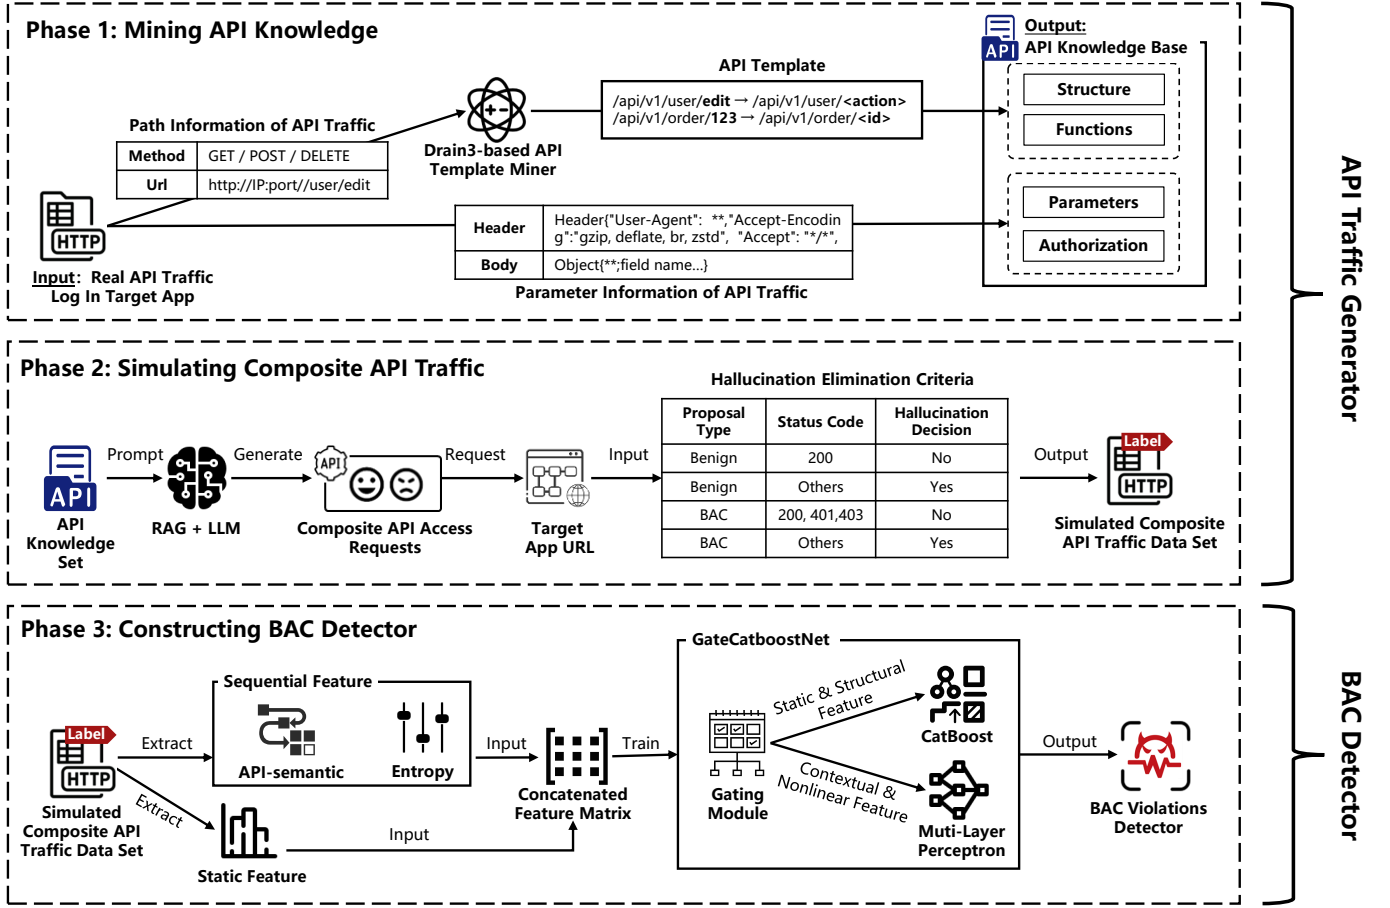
Phase 1: Mining API Knowledge

Path Information of API Traffic

| Method | GET / POST / DELETE |
|---|---|
| Url | http://IP:port//user/edit |

HTTP

Input: Real API Traffic Log In Target App

Drain3-based API Template Miner

API Template

/api/v1/user/edit → /api/v1/user/<action>
/api/v1/order/123 → /api/v1/order/<id>

| Header | Header{"User-Agent": **,"Accept-Encoding":"gzip, deflate, br, zstd", "Accept": "*/*", |
|---|---|
| Body | Object{**;field name...} |

Parameter Information of API Traffic

Output: API Knowledge Base

API

Structure

Functions

Parameters

Authorization

API Traffic Generator

Phase 2: Simulating Composite API Traffic

API

API Knowledge Set

Prompt

RAG + LLM

Generate

API

Composite API Access Requests

Request

Target App URL

Input

Hallucination Elimination Criteria

| Proposal Type | Status Code | Hallucination Decision |
|---|---|---|
| Benign | 200 | No |
| Benign | Others | Yes |
| BAC | 200, 401,403 | No |
| BAC | Others | Yes |

Output

Label

HTTP

Simulated Composite API Traffic Data Set

Phase 3: Constructing BAC Detector

Label

HTTP

Simulated Composite API Traffic Data Set

Extract

Sequential Feature

API-semantic

Entropy

Extract

Static Feature

Input

Input

Concatenated Feature Matrix

Train

GateCatboostNet

Gating Module

Static & Structural Feature

Contextual & Nonlinear Feature

CatBoost

Muti-Layer Perceptron

Output

BAC Violations Detector

BAC Detector